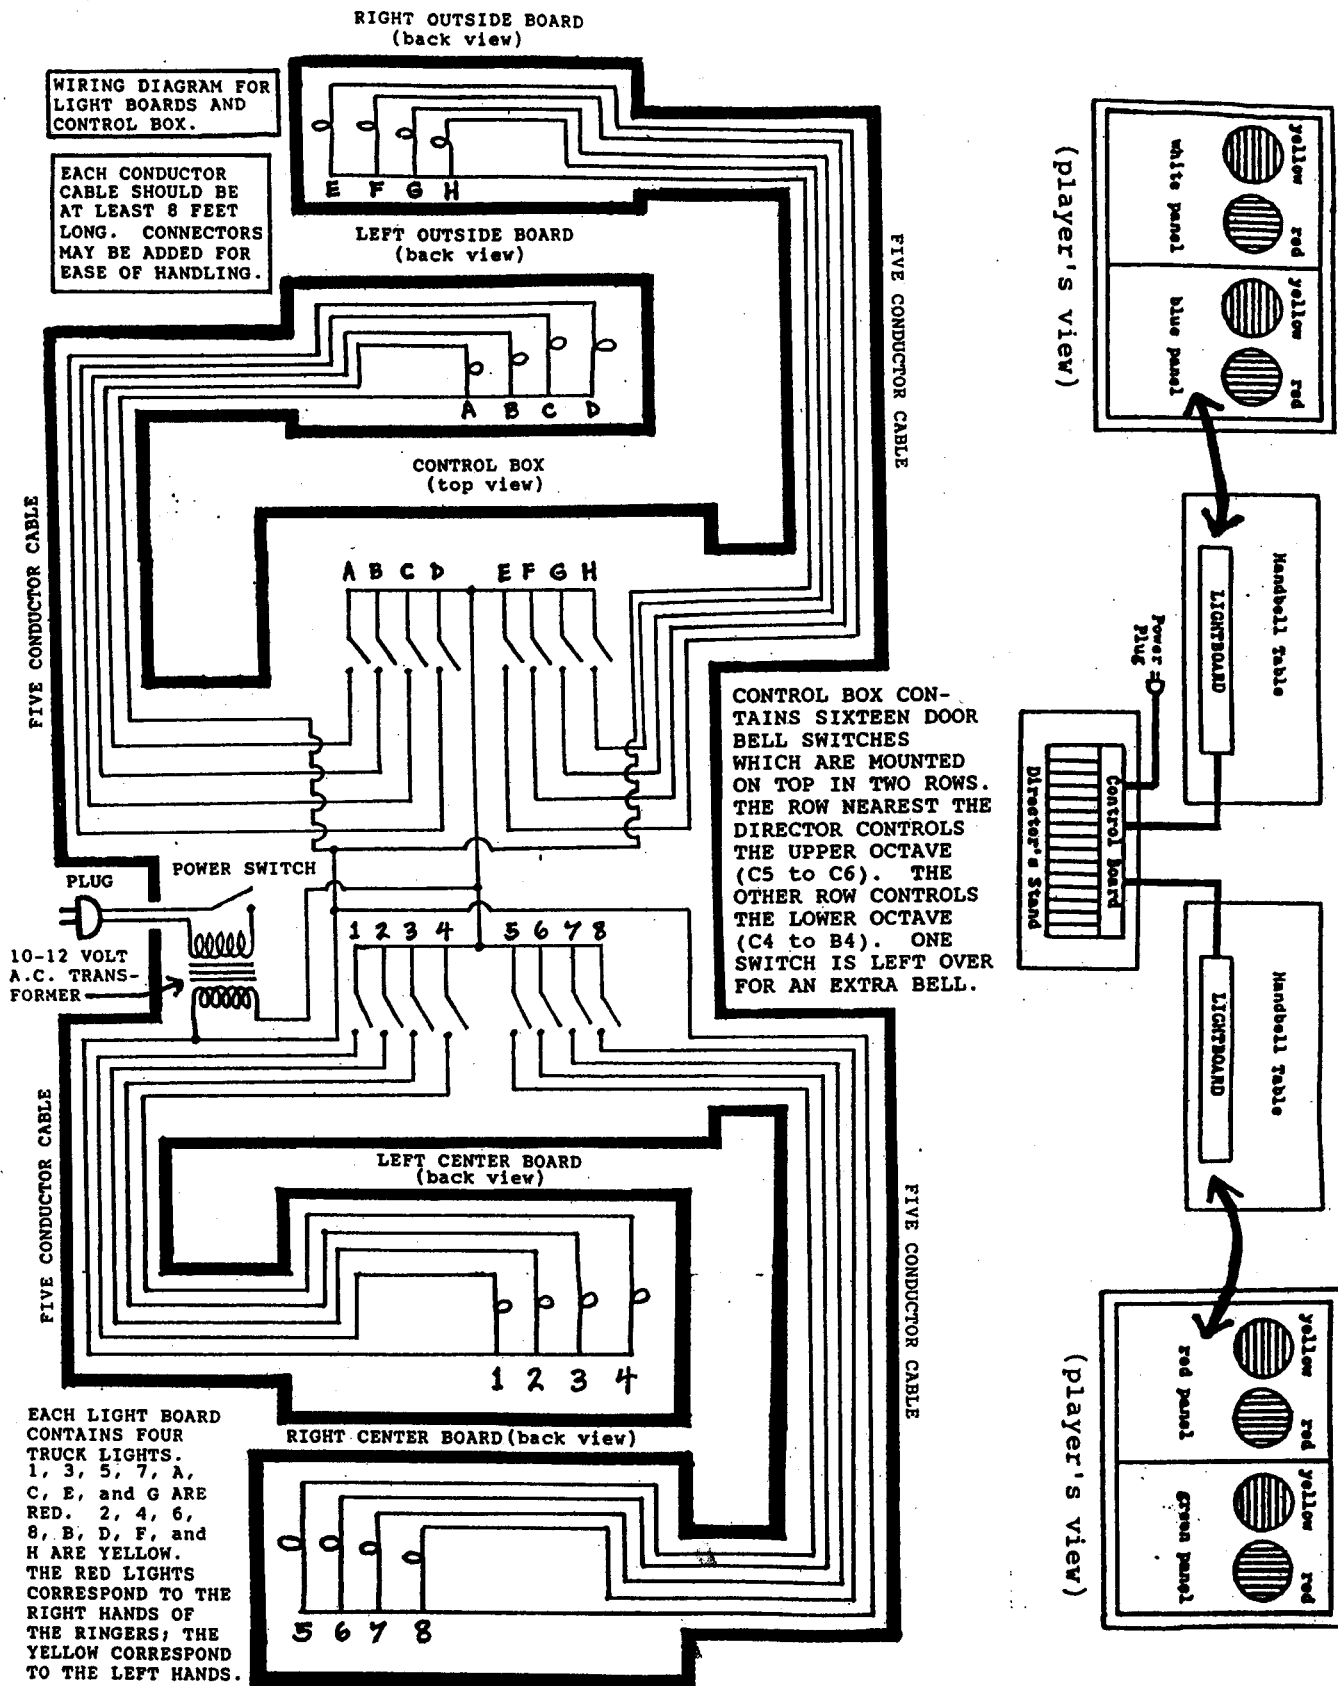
RIGHT OUTSIDE BOARD (back view)

WIRING DIAGRAM FOR LIGHT BOARDS AND CONTROL BOX.

EACH CONDUCTOR CABLE SHOULD BE AT LEAST 8 FEET LONG. CONNECTORS MAY BE ADDED FOR EASE OF HANDLING.

E F G H

LEFT OUTSIDE BOARD (back view)

A B C D

FIVE CONDUCTOR CABLE

CONTROL BOX (top view)

FIVE CONDUCTOR CABLE

A B C D E F G H

CONTROL BOX CONTAINS SIXTEEN DOOR BELL SWITCHES WHICH ARE MOUNTED ON TOP IN TWO ROWS. THE ROW NEAREST THE DIRECTOR CONTROLS THE UPPER OCTAVE (C5 to C6). THE OTHER ROW CONTROLS THE LOWER OCTAVE (C4 to B4). ONE SWITCH IS LEFT OVER FOR AN EXTRA BELL.

PLUG

POWER SWITCH

10-12 VOLT A.C. TRANSFORMER

1 2 3 4 5 6 7 8

FIVE CONDUCTOR CABLE

LEFT CENTER BOARD (back view)

FIVE CONDUCTOR CABLE

1 2 3 4

EACH LIGHT BOARD CONTAINS FOUR TRUCK LIGHTS. 1, 3, 5, 7, A, C, E, and G ARE RED. 2, 4, 6, 8, B, D, F, and H ARE YELLOW. THE RED LIGHTS CORRESPOND TO THE RIGHT HANDS OF THE RINGERS; THE YELLOW CORRESPOND TO THE LEFT HANDS.

RIGHT CENTER BOARD (back view)

5 6 7 8

(player's view)

yellow red yellow red

white panel blue panel

Handbell Table

LIGHTBOARD

Power Plug

Control Board

Director's Stand

Handbell Table

LIGHTBOARD

(player's view)

yellow red yellow red

red panel green panel